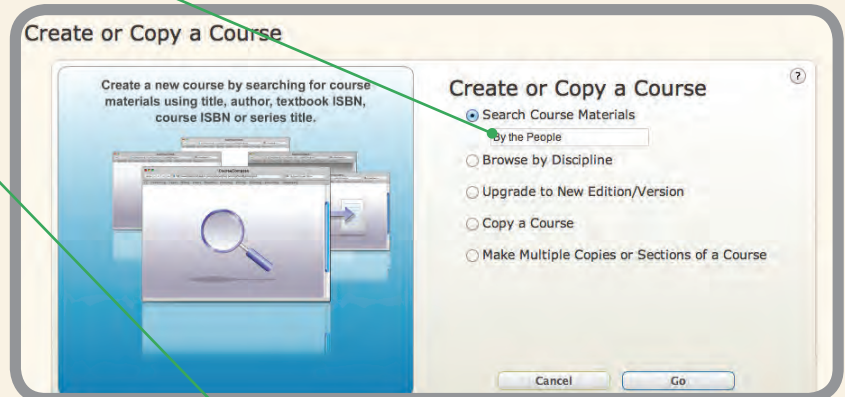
Create or Copy a Course

Create a new course by searching for course materials using title, author, textbook ISBN, course ISBN or series title.

Create or Copy a Course

?

Search Course Materials

By the People

Browse by Discipline

Upgrade to New Edition/Version

Copy a Course

Make Multiple Copies or Sections of a Course

Cancel

Go